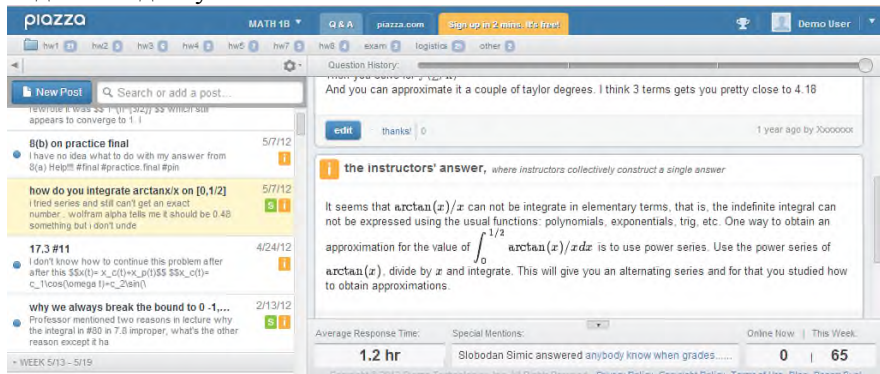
piazza MATH 1B Q & A piazza.com Sign up in 2 mins. It's free! Demo User

hw1 21 hw2 8 hw3 6 hw4 5 hw5 7 hw7 3 hw8 4 exam 3 logistics 25 other 8

Question History:

New Post Search or add a post...

rewrote it was $$ 1-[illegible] $$ which still appears to converge to 1. i

8(b) on practice final 5/7/12
I have no idea what to do with my answer from 8(a) Help!!! #final #practice.final #pin
i

how do you integrate arctanx/x on [0,1/2] 5/7/12
i tried series and still can't get an exact number... wolfram alpha tells me it should be 0.48 something but i don't unde
S i

17.3 #11 4/24/12
I don't know how to continue this problem after after this $$x(t)= x_c(t)+x_p(t)$$ $$x_c(t)= c_1\cos(\omega t)+c_2\sin(\
i

why we always break the bound to 0 -1,... 2/13/12
Professor mentioned two reasons in lecture why the integral in #80 in 7.8 improper, what's the other reason except it ha
S i

WEEK 5/13 - 5/19

And you can approximate it a couple of taylor degrees. I think 3 terms gets you pretty close to 4.18

edit thanks! 0 1 year ago by Xxxxxxx

i the instructors' answer, where instructors collectively construct a single answer

It seems that $\arctan(x)/x$ can not be integrate in elementary terms, that is, the indefinite integral can not be expressed using the usual functions: polynomials, exponentials, trig, etc. One way to obtain an approximation for the value of $\int_0^{1/2} \arctan(x)/x dx$ is to use power series. Use the power series of $\arctan(x)$, divide by $x$ and integrate. This will give you an alternating series and for that you studied how to obtain approximations.

Average Response Time: Special Mentions: Online Now | This Week:
1.2 hr Slobodan Simic answered anybody know when grades...... 0 | 65